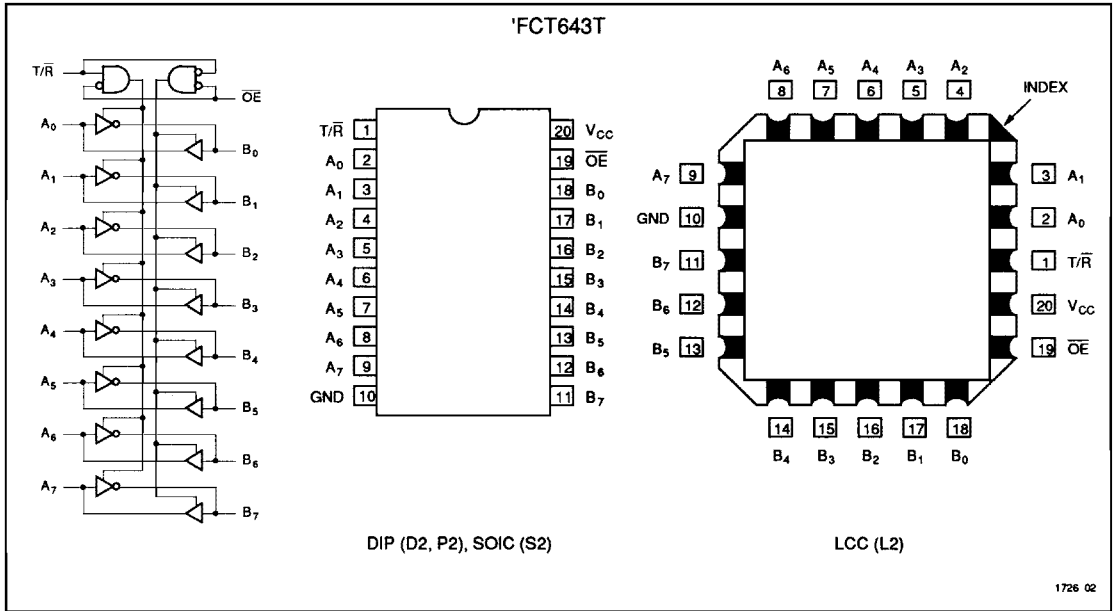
'FCT643T

$T/\overline{R}$

$\overline{OE}$

$A_0$ $B_0$

$A_1$ $B_1$

$A_2$ $B_2$

$A_3$ $B_3$

$A_4$ $B_4$

$A_5$ $B_5$

$A_6$ $B_6$

$A_7$ $B_7$

| | | | |
|---|---|---|---|
| $T/\overline{R}$ | 1 | 20 | $V_{CC}$ |
| $A_0$ | 2 | 19 | $\overline{OE}$ |
| $A_1$ | 3 | 18 | $B_0$ |
| $A_2$ | 4 | 17 | $B_1$ |
| $A_3$ | 5 | 16 | $B_2$ |
| $A_4$ | 6 | 15 | $B_3$ |
| $A_5$ | 7 | 14 | $B_4$ |
| $A_6$ | 8 | 13 | $B_5$ |
| $A_7$ | 9 | 12 | $B_6$ |
| GND | 10 | 11 | $B_7$ |

DIP (D2, P2), SOIC (S2)

$A_6$ 8 $A_5$ 7 $A_4$ 6 $A_3$ 5 $A_2$ 4

INDEX

$A_7$ 9
GND 10
$B_7$ 11
$B_6$ 12
$B_5$ 13

3 $A_1$
2 $A_0$
1 $T/\overline{R}$
20 $V_{CC}$
19 $\overline{OE}$

14 $B_4$ 15 $B_3$ 16 $B_2$ 17 $B_1$ 18 $B_0$

LCC (L2)

1726 02